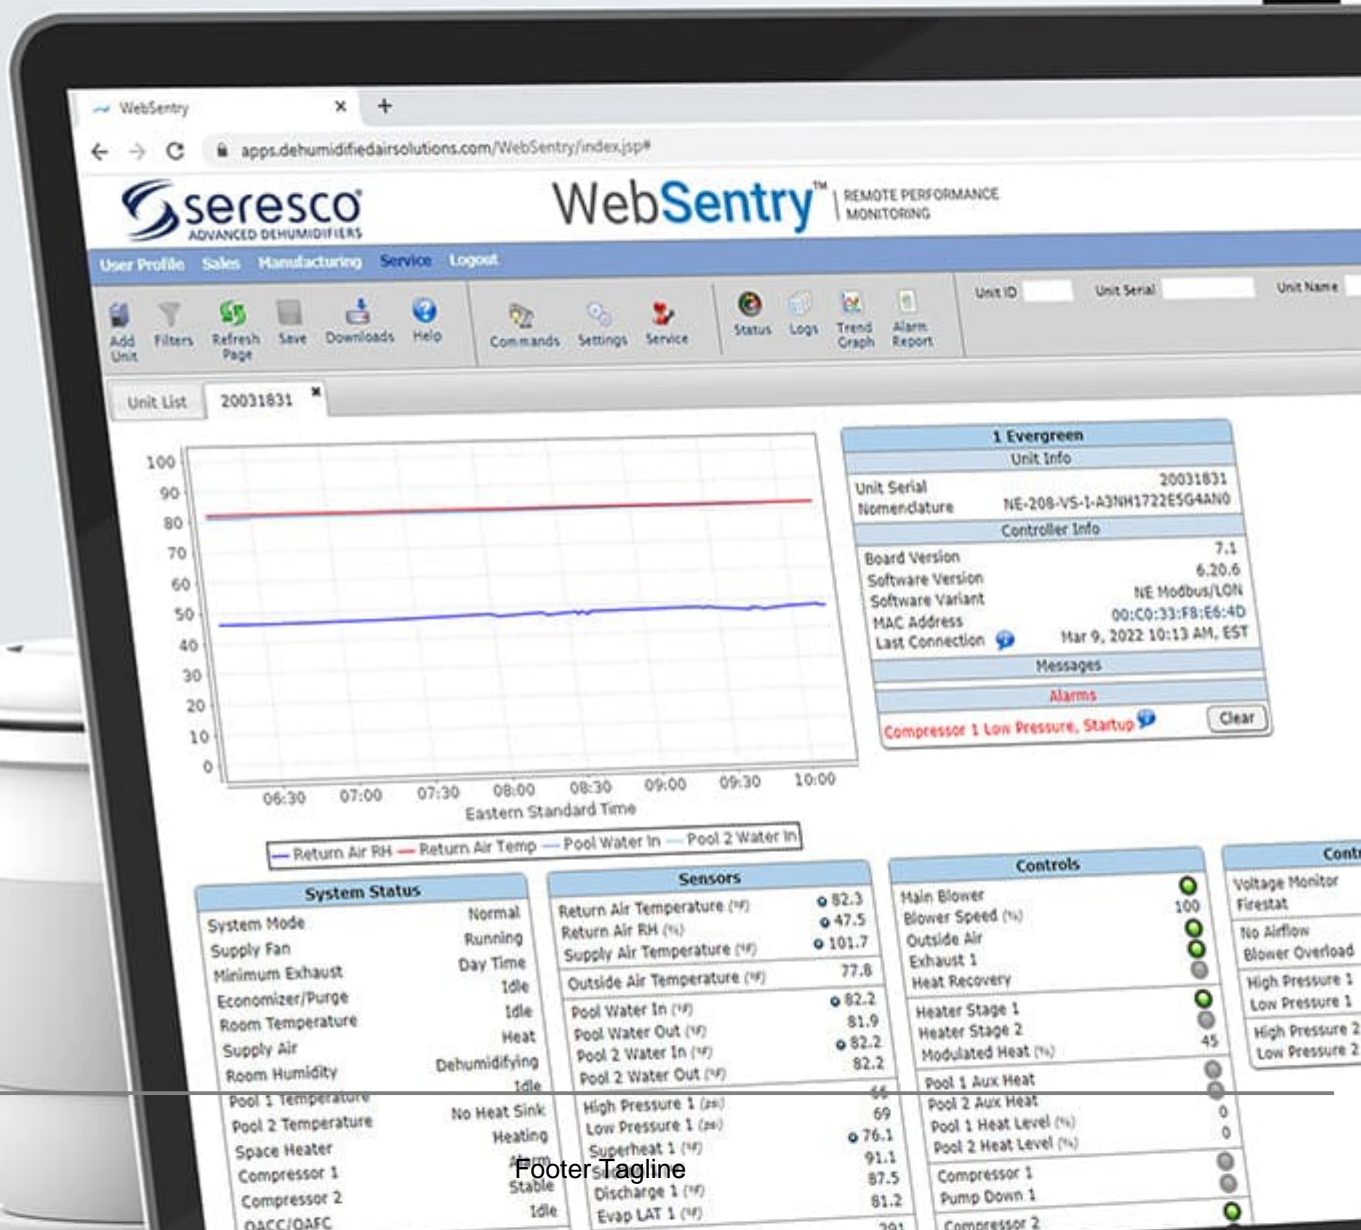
WebSentry ×
+
apps.dehumidifiedairsolutions.com/WebSentry/index.jsp#

seresco ADVANCED DEHUMIDIFIERS
WebSentry™ | REMOTE PERFORMANCE MONITORING

User Profile Sales Manufacturing Service Logout

Add Unit Filters Refresh Page Save Downloads Help Commands Settings Service Status Logs Trend Graph Alarm Report
Unit ID Unit Serial Unit Name

Unit List 20031831 ×

100 90 80 70 60 50 40 30 20 10 0
06:30 07:00 07:30 08:00 08:30 09:00 09:30 10:00
Eastern Standard Time
— Return Air RH — Return Air Temp — Pool Water In — Pool 2 Water In

1 Evergreen
Unit Info
| Unit Serial | 20031831 |
|---|---|
| Nomenclature | NE-208-VS-1-A3NH1722E5G4AN0 |

Controller Info
| Board Version | 7.1 |
|---|---|
| Software Version | 6.20.6 |
| Software Variant | NE Modbus/LON |
| MAC Address | 00:C0:33:F8:E6:4D |
| Last Connection | Mar 9, 2022 10:13 AM, EST |

Messages
Alarms
Compressor 1 Low Pressure, Startup
Clear

System Status
| System Mode | Normal |
|---|---|
| Supply Fan | Running |
| Minimum Exhaust | Day Time |
| Economizer/Purge | Idle |
| Room Temperature | Idle |
| Supply Air | Heat |
| Room Humidity | Dehumidifying |
| Pool 1 Temperature | Idle |
| Pool 2 Temperature | No Heat Sink |
| Space Heater | Heating |
| Compressor 1 | Alarm |
| Compressor 2 | Stable |
| OACC/OAFC | Idle |

Sensors
| Return Air Temperature (°F) | 82.3 |
|---|---|
| Return Air RH (%) | 47.5 |
| Supply Air Temperature (°F) | 101.7 |
| Outside Air Temperature (°F) | 77.8 |
| Pool Water In (°F) | 82.2 |
| Pool Water Out (°F) | 81.9 |
| Pool 2 Water In (°F) | 82.2 |
| Pool 2 Water Out (°F) | 82.2 |
| High Pressure 1 (psi) | 66 |
| Low Pressure 1 (psi) | 69 |
| Superheat 1 (°F) | 76.1 |
| Subcool 1 (°F) | 91.1 |
| Discharge 1 (°F) | 87.5 |
| Evap LAT 1 (°F) | 81.2 |

Controls
| Main Blower | |
|---|---|
| Blower Speed (%) | 100 |
| Outside Air | |
| Exhaust 1 | |
| Heat Recovery | |
| Heater Stage 1 | |
| Heater Stage 2 | |
| Modulated Heat (%) | 45 |
| Pool 1 Aux Heat | |
| Pool 2 Aux Heat | |
| Pool 1 Heat Level (%) | 0 |
| Pool 2 Heat Level (%) | 0 |
| Compressor 1 | |
| Pump Down 1 | |
| Compressor 2 | |

Cont
Voltage Monitor
Firestat
No Airflow
Blower Overload
High Pressure 1
Low Pressure 1
High Pressure 2
Low Pressure 2

Footer Tagline